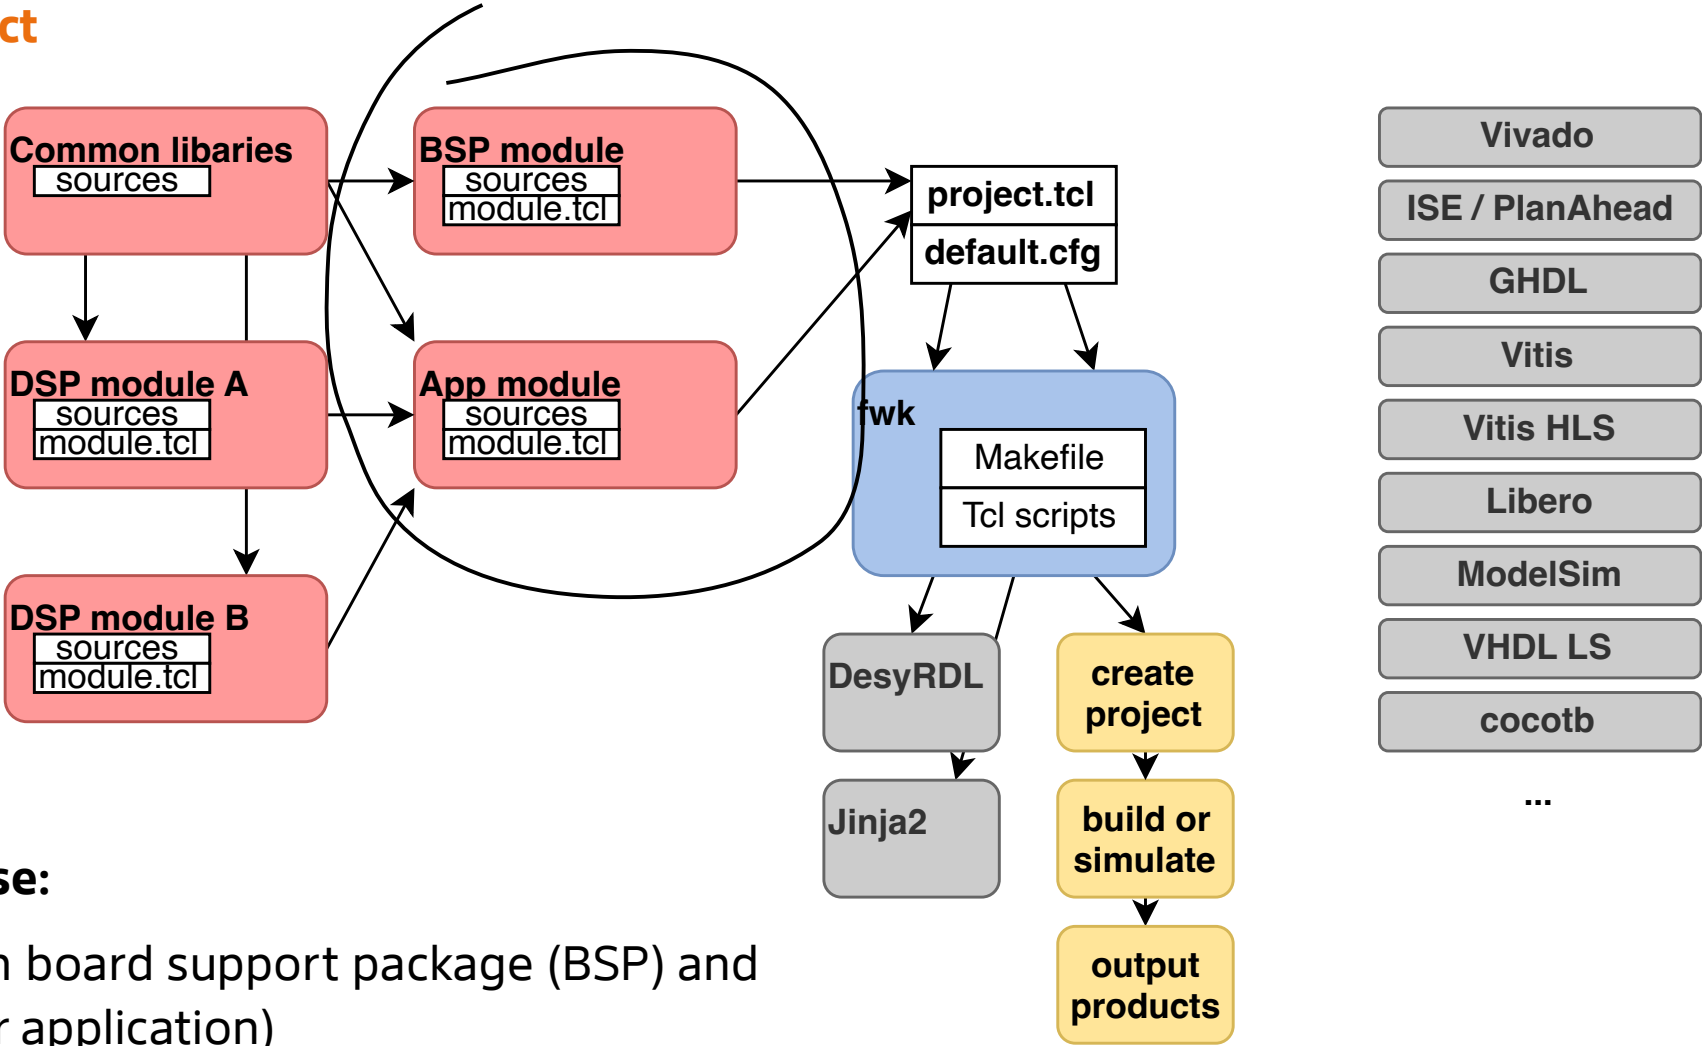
ct

Common libaries
sources

BSP module
sources
module.tcl

DSP module A
sources
module.tcl

App module
sources
module.tcl

DSP module B
sources
module.tcl

project.tcl
default.cfg

fwk
Makefile
Tcl scripts

DesyRDL
Jinja2

create project
build or simulate
output products

Vivado
ISE / PlanAhead
GHDL
Vitis
Vitis HLS
Libero
ModelSim
VHDL LS
cocotb
...

se:

n board support package (BSP) and
r application)